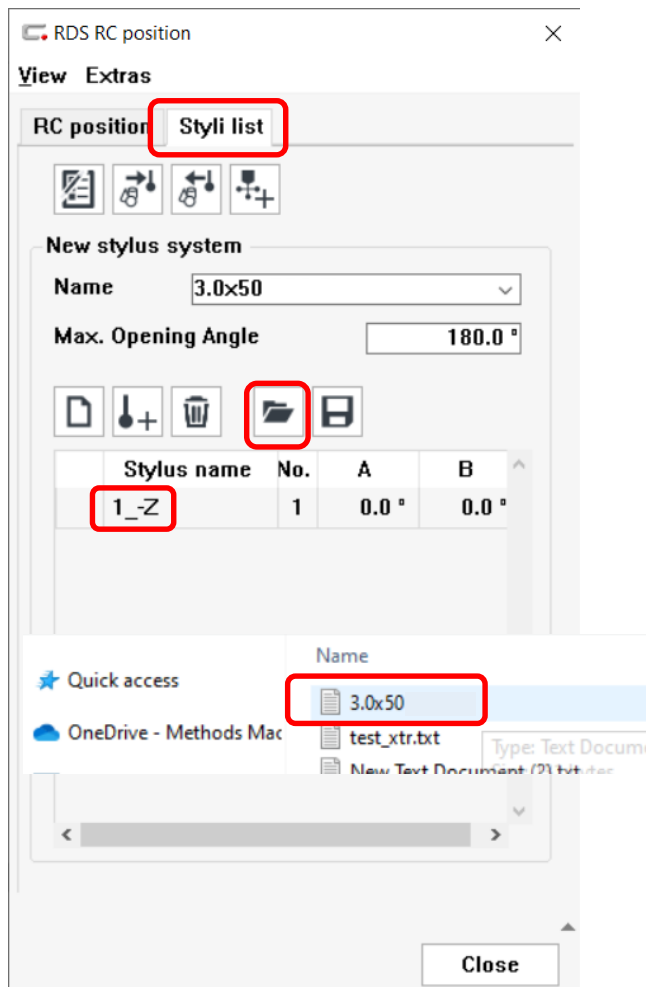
RDS RC position

View Extras

RC position | Styli list

New stylus system

Name 3.0x50

Max. Opening Angle 180.0 °

| | Stylus name | No. | A | B |
|---|---|---|---|---|
| | 1_Z | 1 | 0.0 ° | 0.0 ° |

Quick access

OneDrive - Methods Mac

Name

3.0x50

test_xtr.txt

New Text Document (2).txt

Type: Text Docum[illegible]

Close